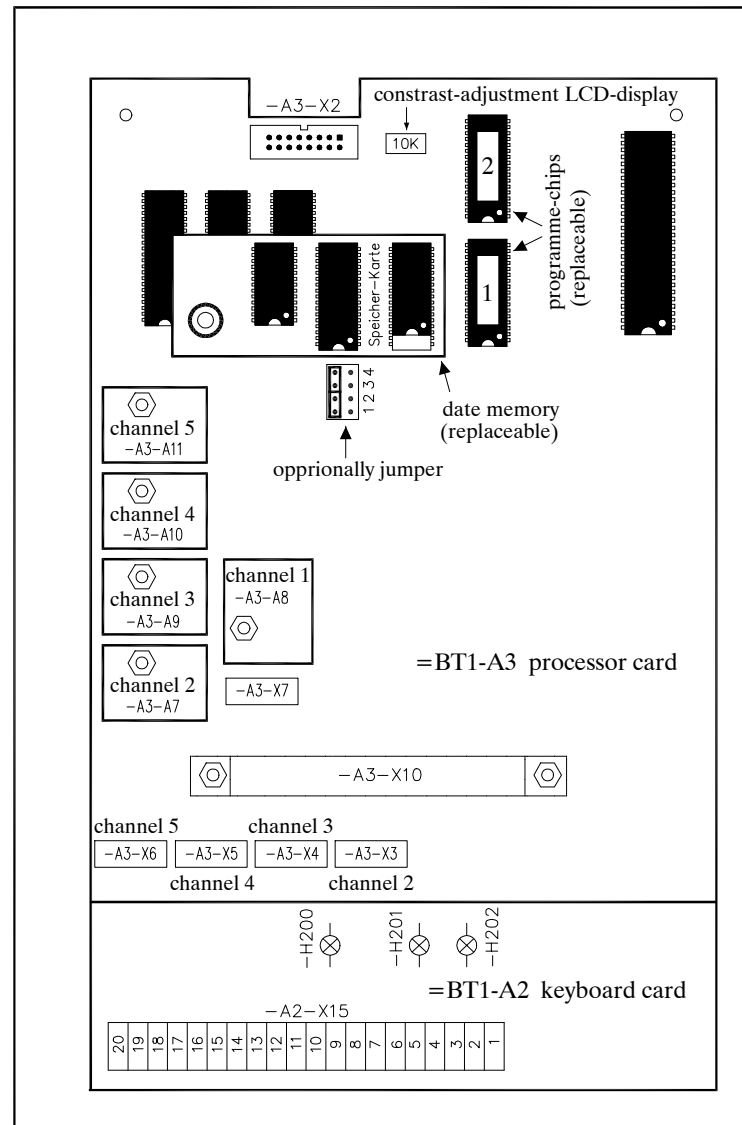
−A3−X2
constrast-adjustment LCD-display
10K
2
programme-chips (replaceable)
1
Speicher−Karte
1 2 3 4
date memory (replaceable)
opprionally jumper
channel 5
−A3−A11
channel 4
−A3−A10
channel 3
−A3−A9
channel 1
−A3−A8
channel 2
−A3−A7
−A3−X7
=BT1-A3 processor card
−A3−X10
channel 5
channel 3
−A3−X6
−A3−X5
−A3−X4
−A3−X3
channel 4
channel 2
−H200
−H201
−H202
=BT1-A2 keyboard card
−A2−X15

| 20 | 19 | 18 | 17 | 16 | 15 | 14 | 13 | 12 | 11 | 10 | 9 | 8 | 7 | 6 | 5 | 4 | 3 | 2 | 1 |
|---|---|---|---|---|---|---|---|---|---|---|---|---|---|---|---|---|---|---|---|